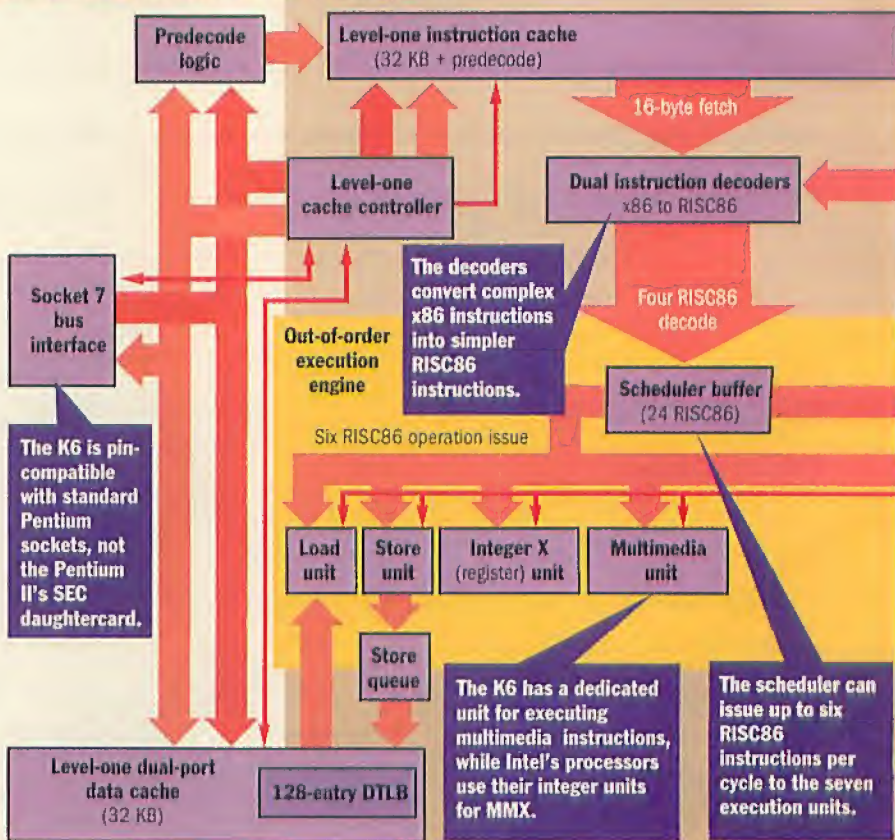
Predecode logic

Level-one instruction cache (32 KB + predecode)

16-byte fetch

Dual instruction decoders x86 to RISC86

Level-one cache controller

The decoders convert complex x86 instructions into simpler RISC86 instructions.

Socket 7 bus interface

Four RISC86 decode

Out-of-order execution engine

Scheduler buffer (24 RISC86)

The K6 is pin-compatible with standard Pentium sockets, not the Pentium II's SEC daughtercard.

Six RISC86 operation issue

Load unit

Store unit

Integer X (register) unit

Multimedia unit

Store queue

The K6 has a dedicated unit for executing multimedia instructions, while Intel's processors use their integer units for MMX.

The scheduler can issue up to six RISC86 instructions per cycle to the seven execution units.

Level-one dual-port data cache (32 KB)

128-entry DTLB